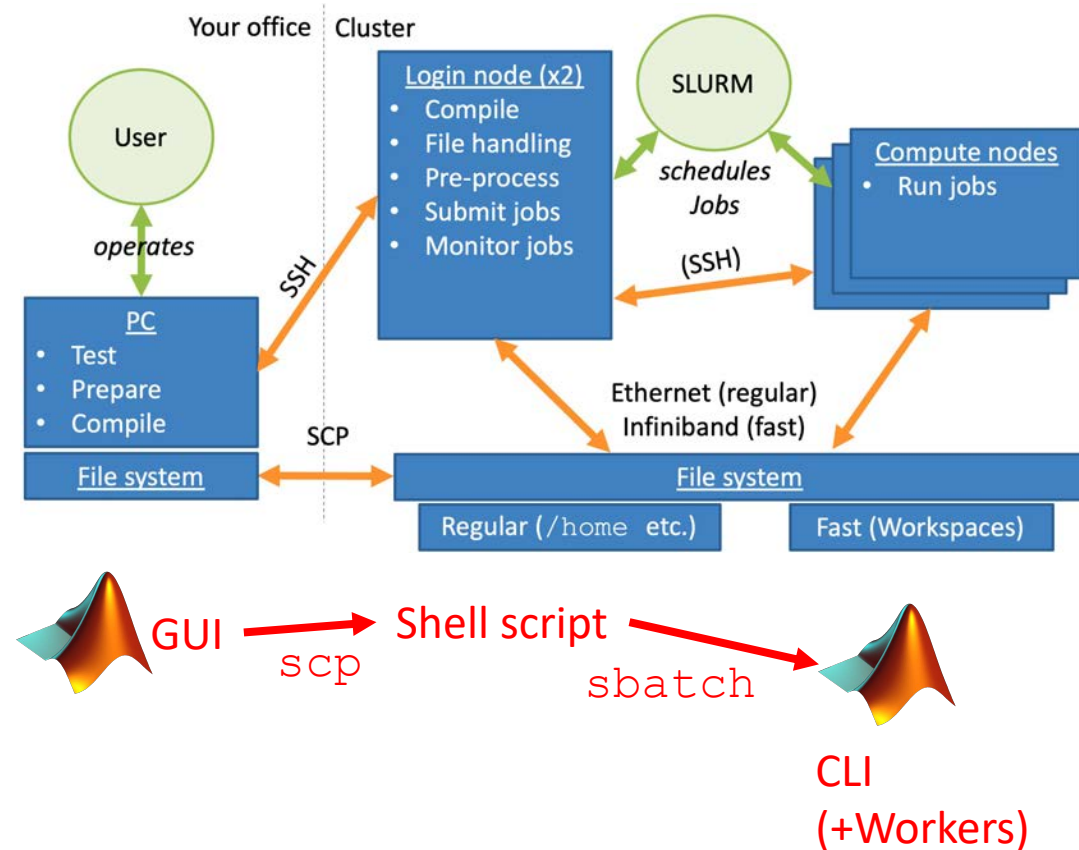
Your office Cluster

User

operates

PC
- Test
- Prepare
- Compile

File system

SSH

SCP

Login node (x2)
- Compile
- File handling
- Pre-process
- Submit jobs
- Monitor jobs

SLURM

schedules Jobs

(SSH)

Compute nodes
- Run jobs

Ethernet (regular)
Infiniband (fast)

File system

Regular (/home etc.)

Fast (Workspaces)

GUI

scp

Shell script

sbatch

CLI
(+Workers)